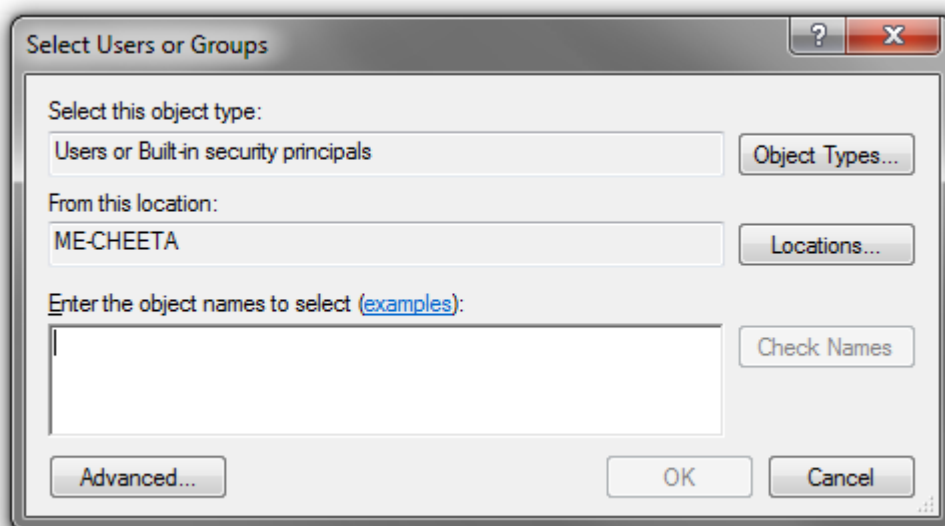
Select Users or Groups

?

X

Select this object type:

Users or Built-in security principals

Object Types...

From this location:

ME-CHEETA

Locations...

Enter the object names to select (examples):

Check Names

Advanced...

OK

Cancel